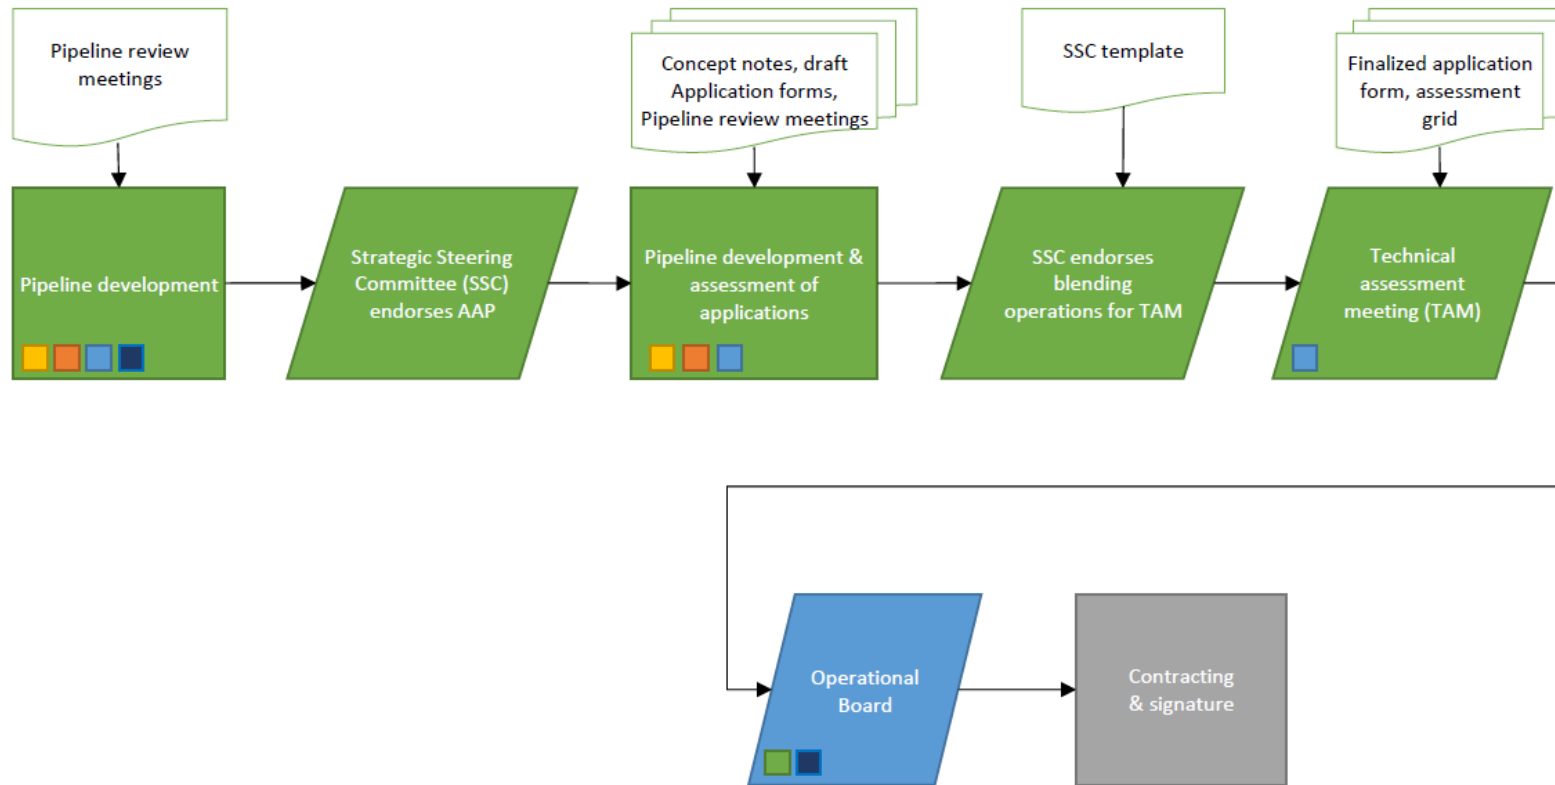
Pipeline review meetings

Concept notes, draft Application forms, Pipeline review meetings

SSC template

Finalized application form, assessment grid

Pipeline development

Strategic Steering Committee (SSC) endorses AAP

Pipeline development & assessment of applications

SSC endorses blending operations for TAM

Technical assessment meeting (TAM)

Operational Board

Contracting & signature